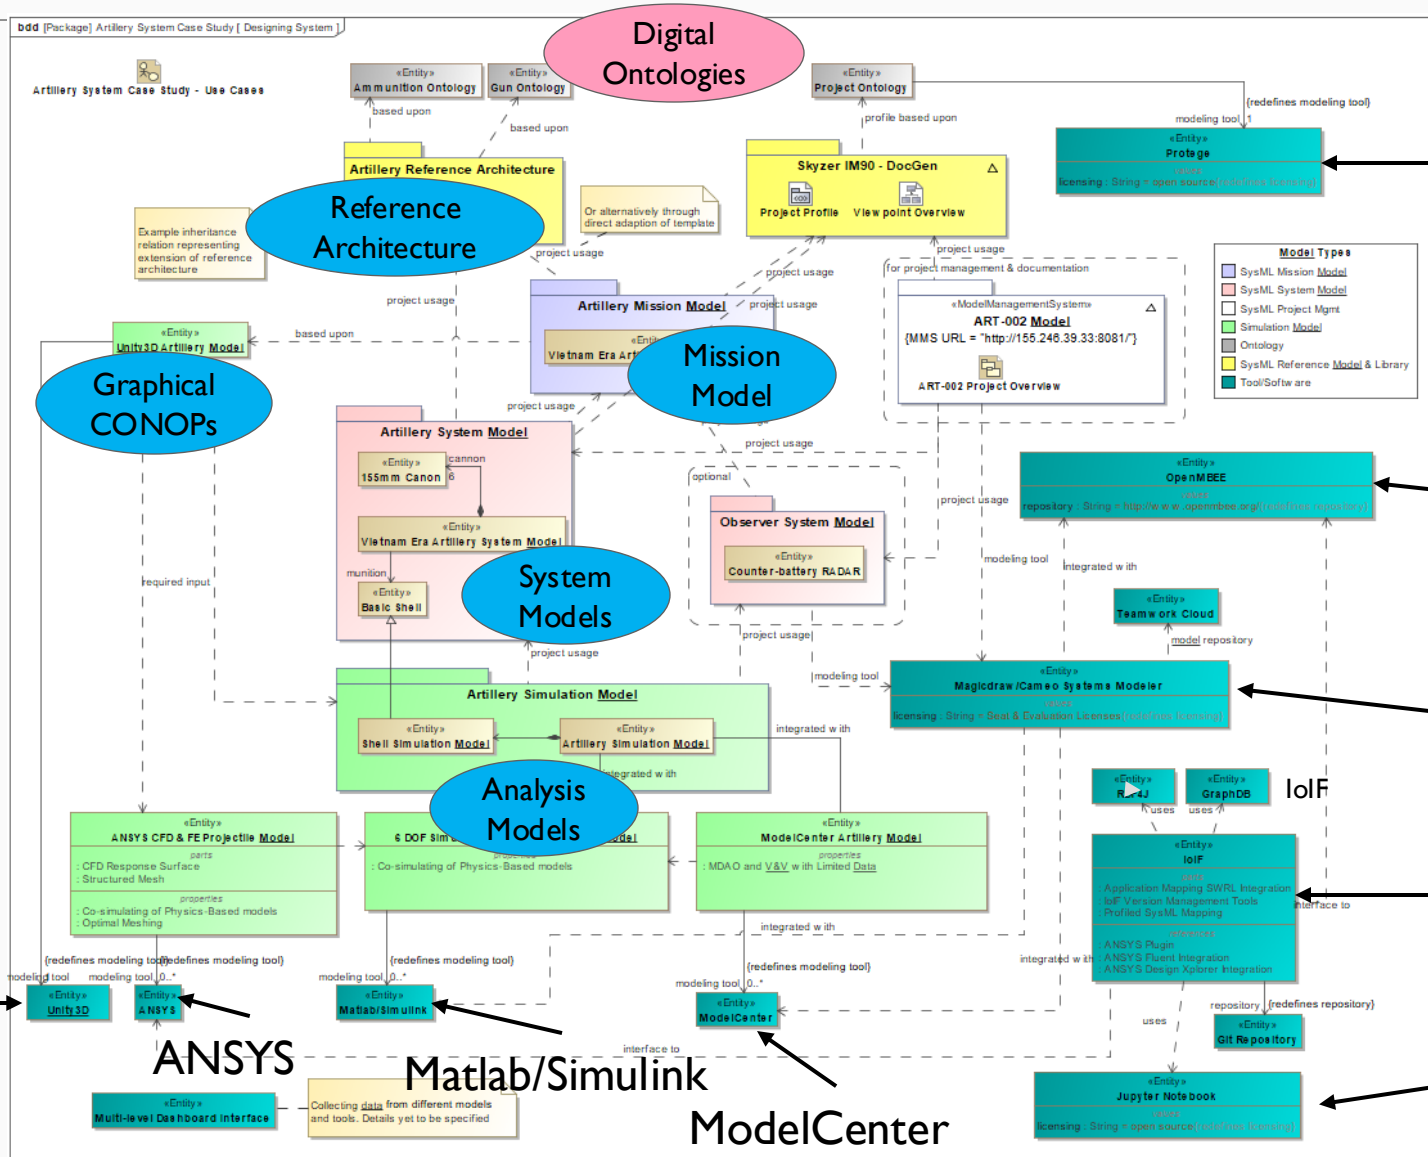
bdd [Package] Artillery System Case Study [ Designing System ]

Artillery System Case Study - Use Cases

«Entity»
Ammunition Ontology

«Entity»
Gun Ontology

Digital Ontologies

«Entity»
Project Ontology

{redefines modeling tool}

modeling tool 1

«Entity»
Protege
licensing : String = open source{redefines licensing}

based upon

based upon

profile based upon

Artillery Reference Architecture

Reference Architecture

Example inheritance relation representing extension of reference architecture

Or alternatively through direct adaption of template

Skyzer IM90 - DocGen
Project Profile
View point Overview

project usage

project usage

project usage

project usage

project usage

Model Types
SysML Mission Model
SysML System Model
SysML Project Mgmt
Simulation Model
Ontology
SysML Reference Model & Library
Tool/Software

{for project management & documentation}

«ModelManagementSystem»
ART-002 Model
{MMS URL = "http://155.246.39.33:8081/"}
ART-002 Project Overview

«Entity»
Unity3D Artillery Model

based upon

Artillery Mission Model
«Entity»
Vietnam Era Art

Mission Model

Graphical CONOPs

project usage

Artillery System Model
«Entity»
155mm Canon
cannon
6
«Entity»
Vietnam Era Artillery System Model
munition
«Entity»
Basic Shell

System Models

project usage

optional

Observer System Model
«Entity»
Counter-battery RADAR

project usage

«Entity»
OpenMBEE
repository : String = http://www.openmbee.org/{redefines repository}

modeling tool

integrated with

«Entity»
Teamwork Cloud

model repository

required input

project usage

project usage

modeling tool

Artillery Simulation Model
«Entity»
Shell Simulation Model
«Entity»
Artillery Simulation Model
integrated with

integrated with

«Entity»
Magicdraw/Cameo Systems Modeler
licensing : String = Seat & Evaluation Licenses{redefines licensing}

Analysis Models

«Entity»
RDF4J
«Entity»
GraphDB
IoIF
uses
uses

«Entity»
ANSYS CFD & FE Projectile Model
parts
: CFD Response Surface
: Structured Mesh
properties
: Co-simulating of Physics-Based models
: Optimal Meshing

«Entity»
6 DOF Sim... Model
properties
: Co-simulating of Physics-Based models

«Entity»
ModelCenter Artillery Model
properties
: MDAO and V&V with Limited Data

«Entity»
IoIF
: Application Mapping SWRL Integration
: IoIF Version Management Tools
: Profiled SysML Mapping
: ANSYS Plugin
: ANSYS Fluent Integration
: ANSYS Design Xplorer Integration

interface to

integrated with

integrated with

{redefines modeling tool}
{redefines modeling tool}
{redefines modeling tool}
{redefines modeling tool}

modeling tool
modeling tool 0..*
modeling tool 0..*
modeling tool 0..*

«Entity»
Unity3D

«Entity»
ANSYS

«Entity»
Matlab/Simulink

«Entity»
ModelCenter

repository
{redefines repository}
uses

«Entity»
Git Repository

ANSYS

Matlab/Simulink

interface to

«Entity»
Multi-level Dashboard Interface

Collecting data from different models and tools. Details yet to be specified

ModelCenter

«Entity»
Jupyter Notebook
licensing : String = open source{redefines licensing}